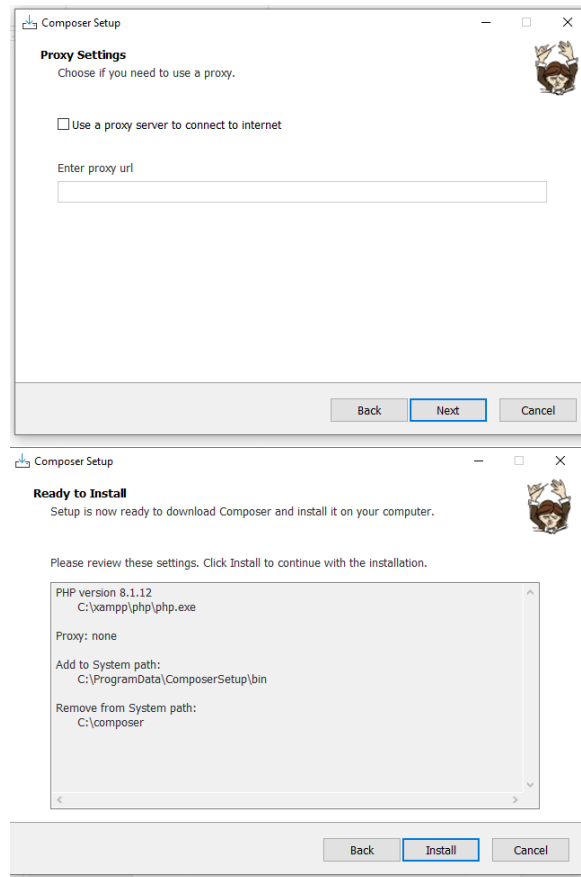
Composer Setup

Proxy Settings
Choose if you need to use a proxy.

Use a proxy server to connect to internet

Enter proxy url

Back Next Cancel

Composer Setup

Ready to Install
Setup is now ready to download Composer and install it on your computer.

Please review these settings. Click Install to continue with the installation.

PHP version 8.1.12
C:\xampp\php\php.exe

Proxy: none

Add to System path:
C:\ProgramData\ComposerSetup\bin

Remove from System path:
C:\composer

Back Install Cancel